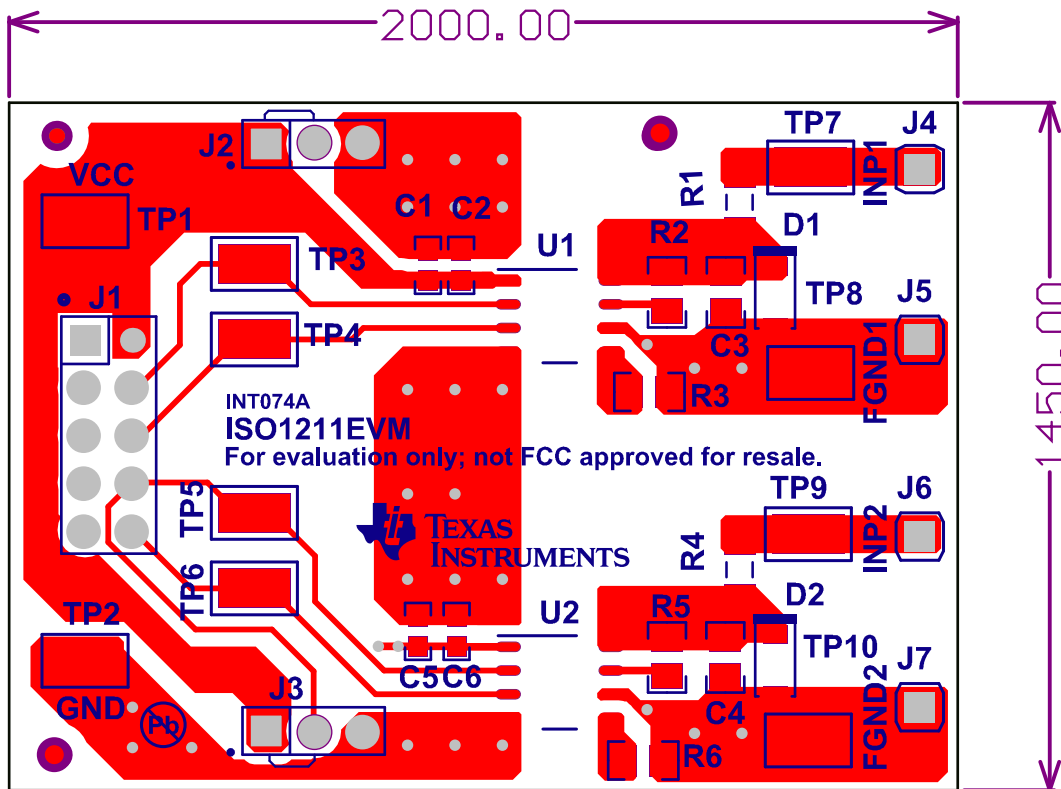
2000.00

1450.00

J2
VCC
TP1
C1 C2
U1
TP3
J1
TP4
R1
TP7
J4
INP1
R2
D1
TP8
J5
C3
R3
FGND1
INT074A
ISO1211EVM
For evaluation only; not FCC approved for resale.
TP5
TP6
TEXAS INSTRUMENTS
TP9
J6
R4
INP2
D2
R5
U2
TP10
J7
C5 C6
C4
FGND2
TP2
GND
Pb
J3
R6